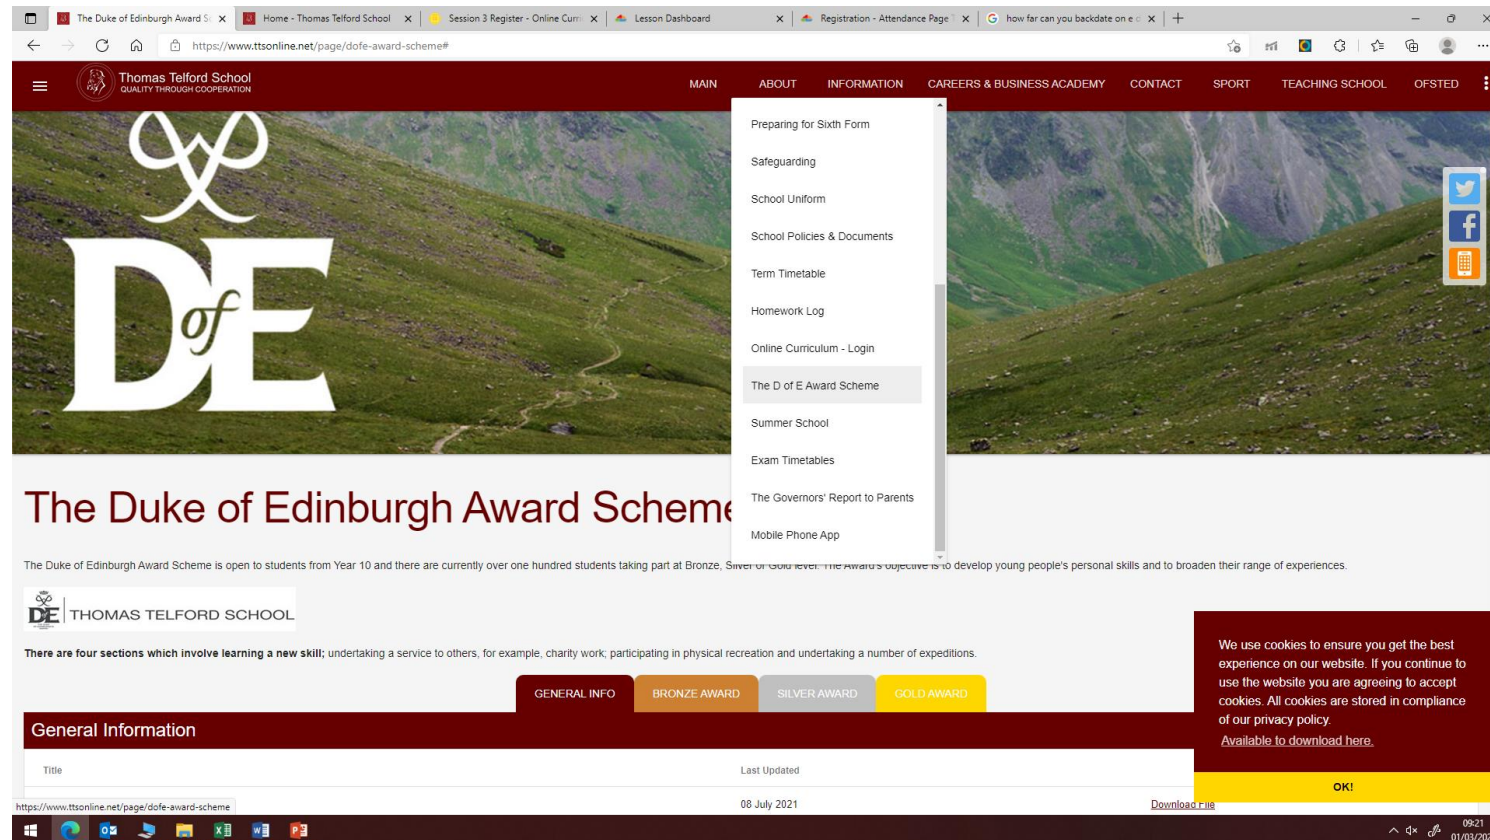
The Duke of Edinburgh Award S ×
Home - Thomas Telford School ×
Session 3 Register - Online Curr ×
Lesson Dashboard ×
Registration - Attendance Page ×
how far can you backdate on e ×
+

https://www.ttsonline.net/page/dofe-award-scheme#

Thomas Telford School
QUALITY THROUGH COOPERATION

MAIN ABOUT INFORMATION CAREERS & BUSINESS ACADEMY CONTACT SPORT TEACHING SCHOOL OFSTED

Preparing for Sixth Form
Safeguarding
School Uniform
School Policies & Documents
Term Timetable
Homework Log
Online Curriculum - Login
The D of E Award Scheme
Summer School
Exam Timetables
The Governors' Report to Parents
Mobile Phone App

DofE

The Duke of Edinburgh Award Scheme

The Duke of Edinburgh Award Scheme is open to students from Year 10 and there are currently over one hundred students taking part at Bronze, S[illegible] to develop young people's personal skills and to broaden their range of experiences.

DofE THOMAS TELFORD SCHOOL

There are four sections which involve learning a new skill; undertaking a service to others, for example, charity work; participating in physical recreation and undertaking a number of expeditions.

GENERAL INFO BRONZE AWARD SILVER AWARD GOLD AWARD

General Information

Title
Last Updated
08 July 2021
Download File

We use cookies to ensure you get the best experience on our website. If you continue to use the website you are agreeing to accept cookies. All cookies are stored in compliance of our privacy policy.
Available to download here.
OK!

https://www.ttsonline.net/page/dofe-award-scheme

09:21
01/03/2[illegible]